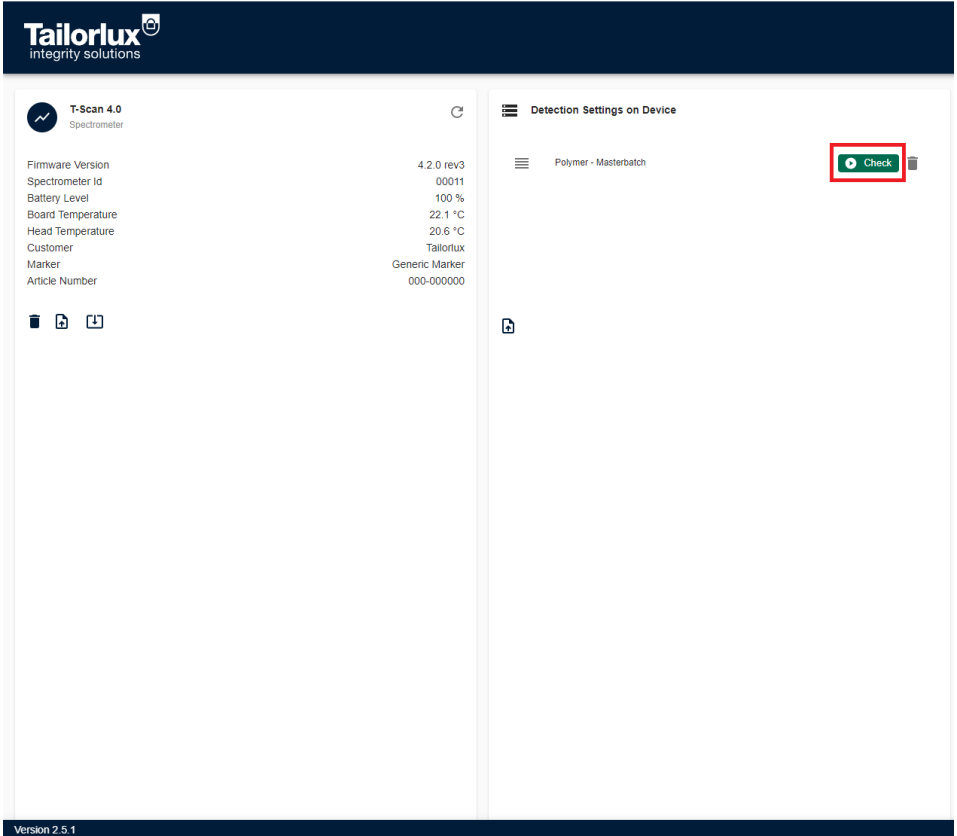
Tailorlux
integrity solutions

T-Scan 4.0
Spectrometer

| | |
|---|---|
| Firmware Version | 4.2.0 rev3 |
| Spectrometer Id | 00011 |
| Battery Level | 100 % |
| Board Temperature | 22.1 °C |
| Head Temperature | 20.6 °C |
| Customer | Tailorlux |
| Marker | Generic Marker |
| Article Number | 000-000000 |

Detection Settings on Device

Polymer - Masterbatch
Check

Version 2.5.1